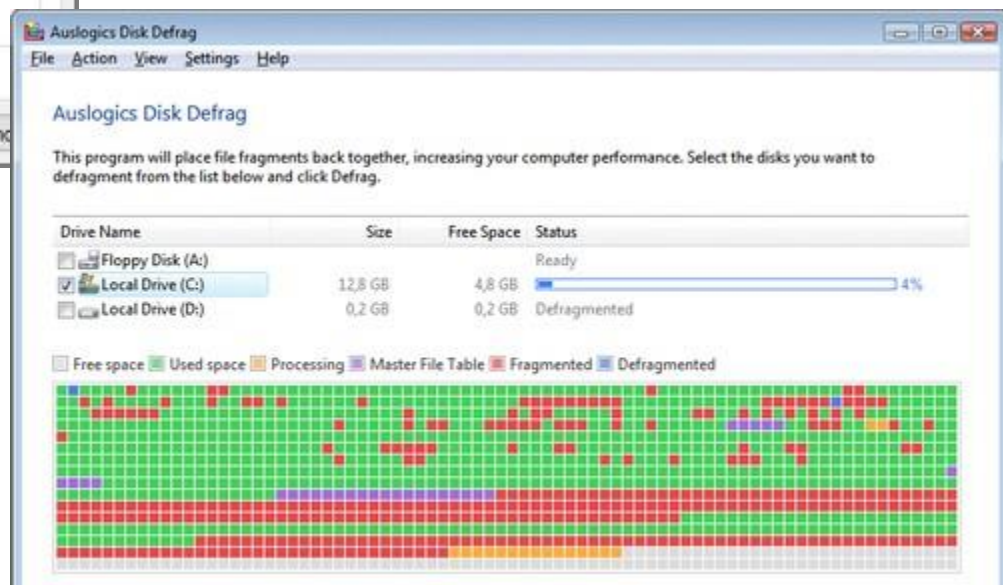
Auslogics Disk Defrag

File Action View Settings Help

Auslogics Disk Defrag

This program will place file fragments back together, increasing your computer performance. Select the disks you want to defragment from the list below and click Defrag.

| Drive Name | Size | Free Space | Status |
|---|---|---|---|
| Floppy Disk (A:) | | | Ready |
| Local Drive (C:) | 12,8 GB | 4,8 GB | 4% |
| Local Drive (D:) | 0,2 GB | 0,2 GB | Defragmented |

Free space Used space Processing Master File Table Fragmented Defragmented